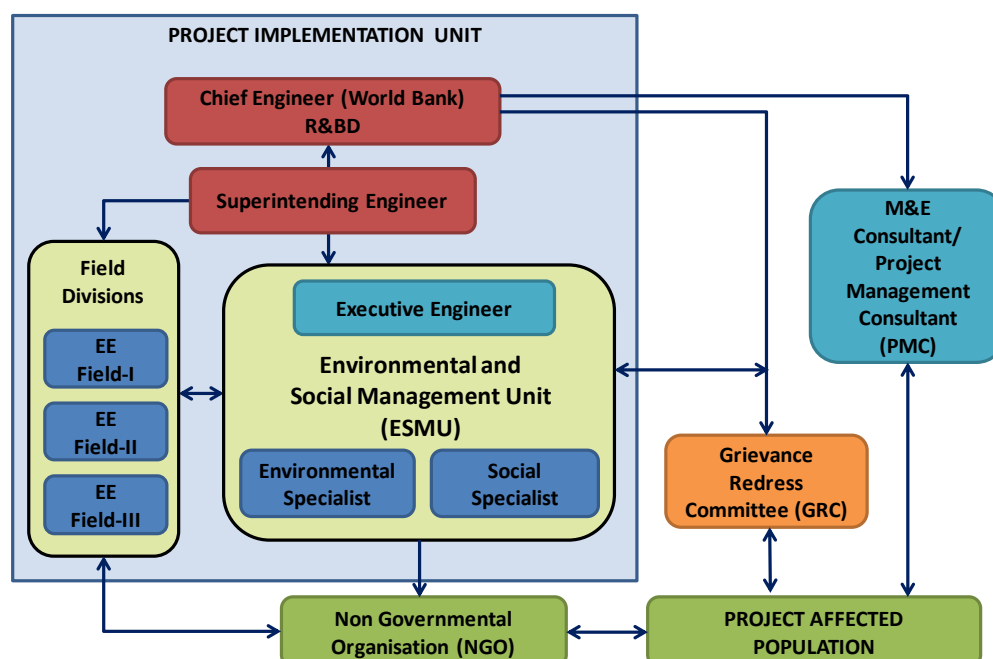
PROJECT IMPLEMENTATION UNIT

Chief Engineer (World Bank) R&BD

Superintending Engineer

Field Divisions

EE Field-I

EE Field-II

EE Field-III

Executive Engineer

Environmental and Social Management Unit (ESMU)

Environmental Specialist

Social Specialist

M&E Consultant/ Project Management Consultant (PMC)

Grievance Redress Committee (GRC)

Non Governmental Organisation (NGO)

PROJECT AFFECTED POPULATION